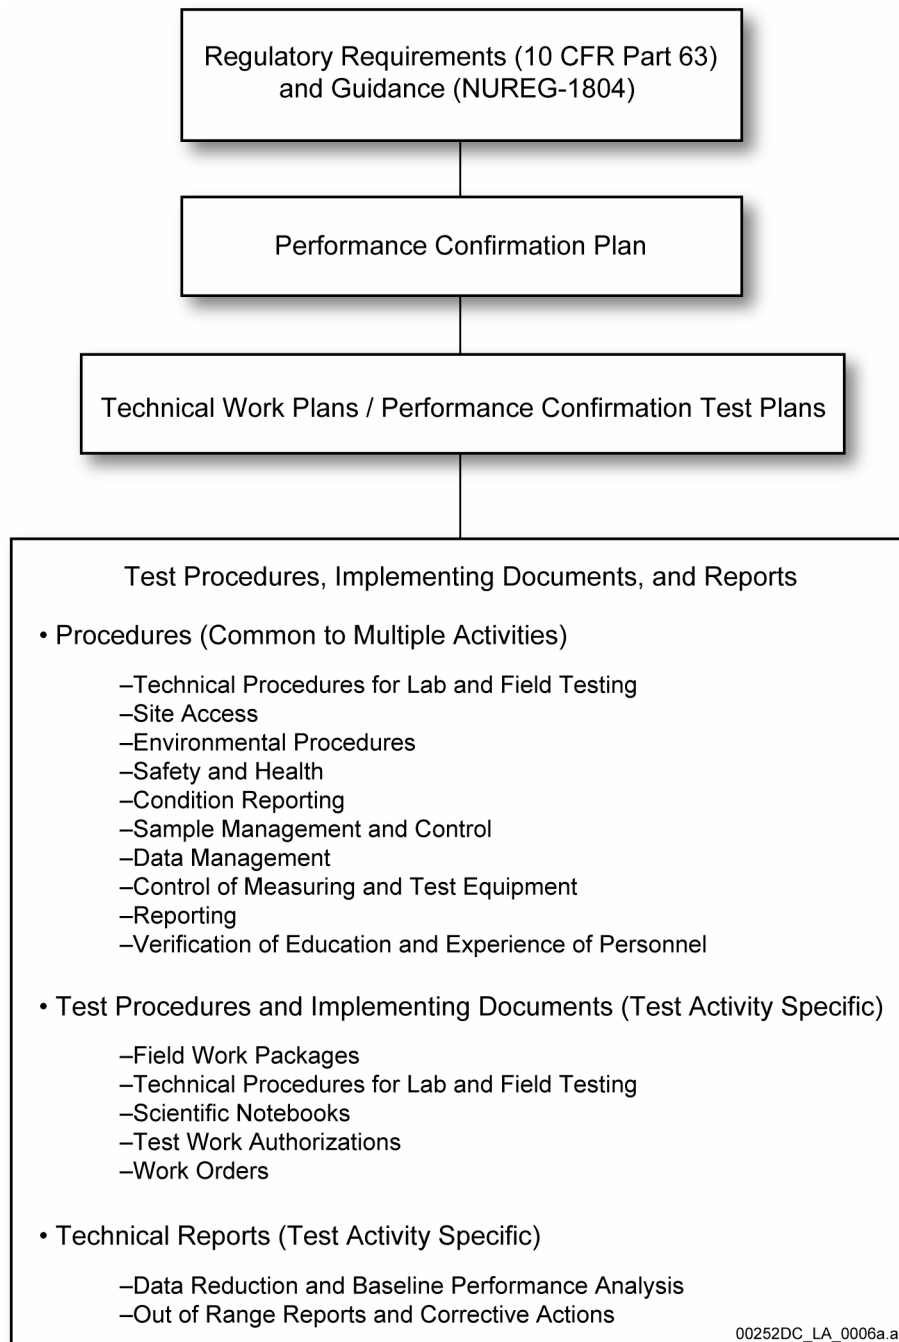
Regulatory Requirements (10 CFR Part 63) and Guidance (NUREG-1804)

Performance Confirmation Plan

Technical Work Plans / Performance Confirmation Test Plans

Test Procedures, Implementing Documents, and Reports

• Procedures (Common to Multiple Activities)

–Technical Procedures for Lab and Field Testing
–Site Access
–Environmental Procedures
–Safety and Health
–Condition Reporting
–Sample Management and Control
–Data Management
–Control of Measuring and Test Equipment
–Reporting
–Verification of Education and Experience of Personnel

• Test Procedures and Implementing Documents (Test Activity Specific)

–Field Work Packages
–Technical Procedures for Lab and Field Testing
–Scientific Notebooks
–Test Work Authorizations
–Work Orders

• Technical Reports (Test Activity Specific)

–Data Reduction and Baseline Performance Analysis
–Out of Range Reports and Corrective Actions

00252DC_LA_0006a.a